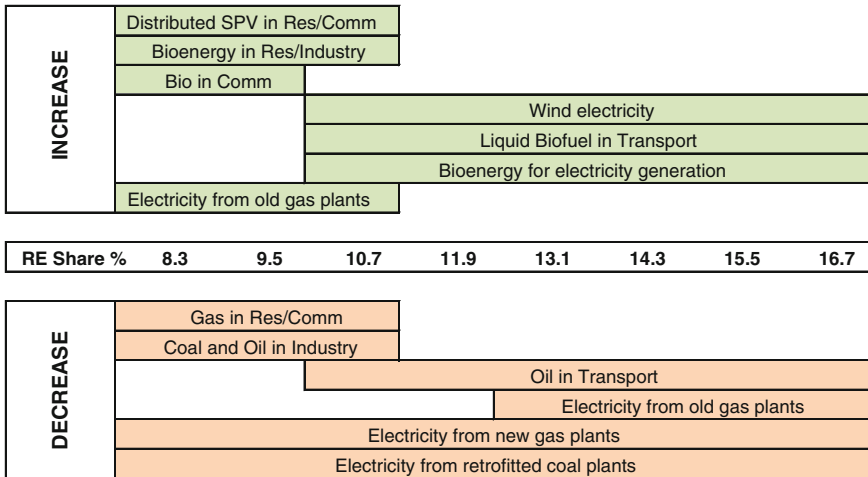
INCREASE

Distributed SPV in Res/Comm
Bioenergy in Res/Industry
Bio in Comm
Wind electricity
Liquid Biofuel in Transport
Bioenergy for electricity generation
Electricity from old gas plants

| RE Share % | 8.3 | 9.5 | 10.7 | 11.9 | 13.1 | 14.3 | 15.5 | 16.7 |
|---|---|---|---|---|---|---|---|---|

DECREASE

Gas in Res/Comm
Coal and Oil in Industry
Oil in Transport
Electricity from old gas plants
Electricity from new gas plants
Electricity from retrofitted coal plants